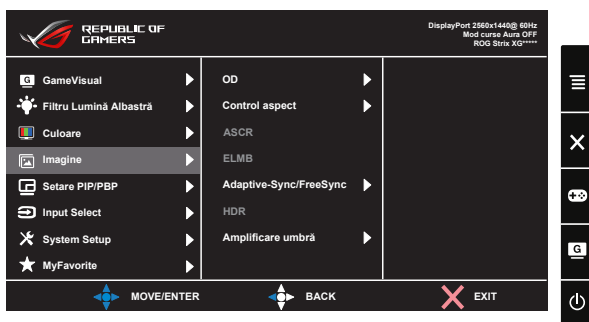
REPUBLIC OF GAMERS

DisplayPort 2560x1440@ 60Hz
Mod curse Aura OFF
ROG Strix XG*****

GameVisual
Filtru Lumină Albastră
Culoare
Imagine
Setare PIP/PBP
Input Select
System Setup
MyFavorite

OD
Control aspect
ASCR
ELMB
Adaptive-Sync/FreeSync
HDR
Amplificare umbră

MOVE/ENTER
BACK
EXIT